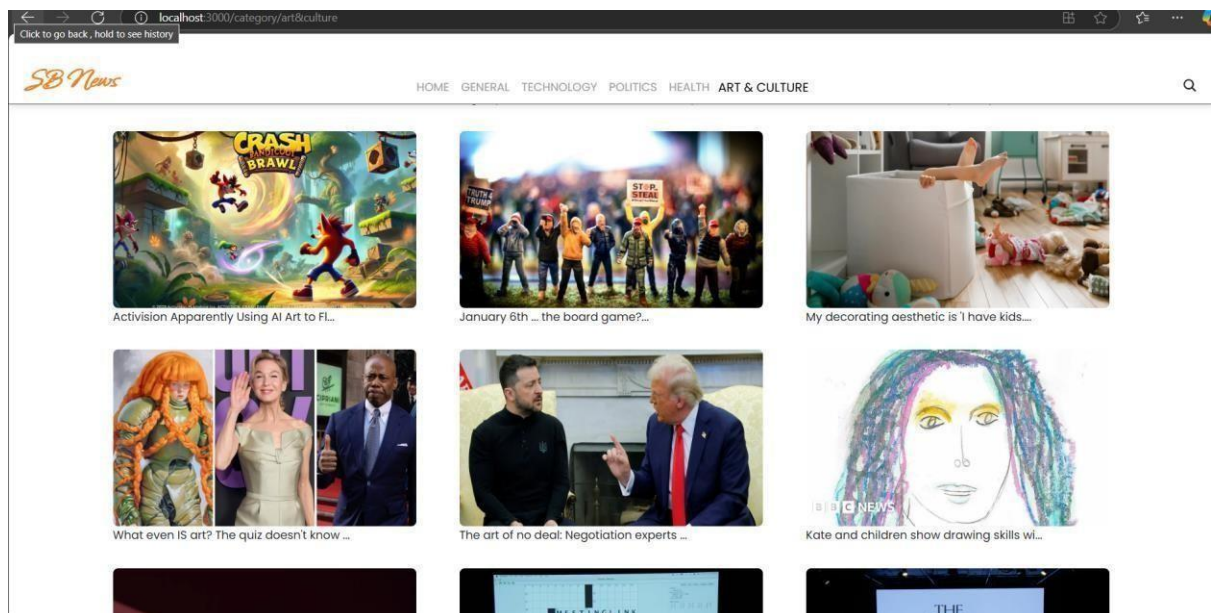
localhost:3000/category/art&culture

Click to go back, hold to see history

SB News

HOME GENERAL TECHNOLOGY POLITICS HEALTH ART & CULTURE

CRASH BRAWL

Activision Apparently Using AI Art to Fl...

TRUTH TRUMP

STOP STEAL

January 6th ... the board game?...

My decorating aesthetic is 'I have kids....

What even IS art? The quiz doesn't know ...

The art of no deal: Negotiation experts ...

BBC NEWS

Kate and children show drawing skills wi...

THE